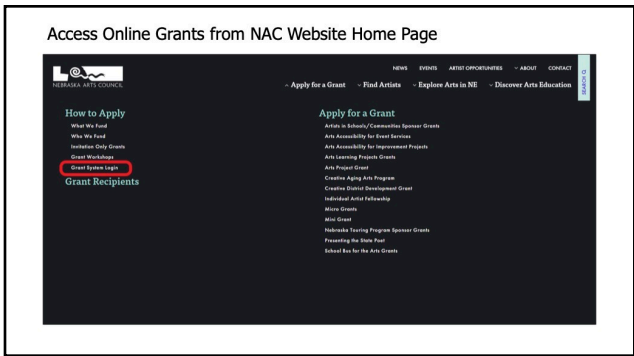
Access Online Grants from NAC Website Home Page

NEBRASKA ARTS COUNCIL

NEWS EVENTS ARTIST OPPORTUNITIES ⌄ ABOUT CONTACT

SEARCH

⌄ Apply for a Grant ⌄ Find Artists ⌄ Explore Arts in NE ⌄ Discover Arts Education

How to Apply
What We Fund
Who We Fund
Invitation Only Grants
Grant Workshops
Grant System Login
Grant Recipients

Apply for a Grant
Artists in Schools/Communities Sponsor Grants
Arts Accessibility for Event Services
Arts Accessibility for Improvement Projects
Arts Learning Projects Grants
Arts Project Grant
Creative Aging Arts Program
Creative District Development Grant
Individual Artist Fellowship
Micro Grants
Mini Grant
Nebraska Touring Program Sponsor Grants
Presenting the State Poet
School Bus for the Arts Grants